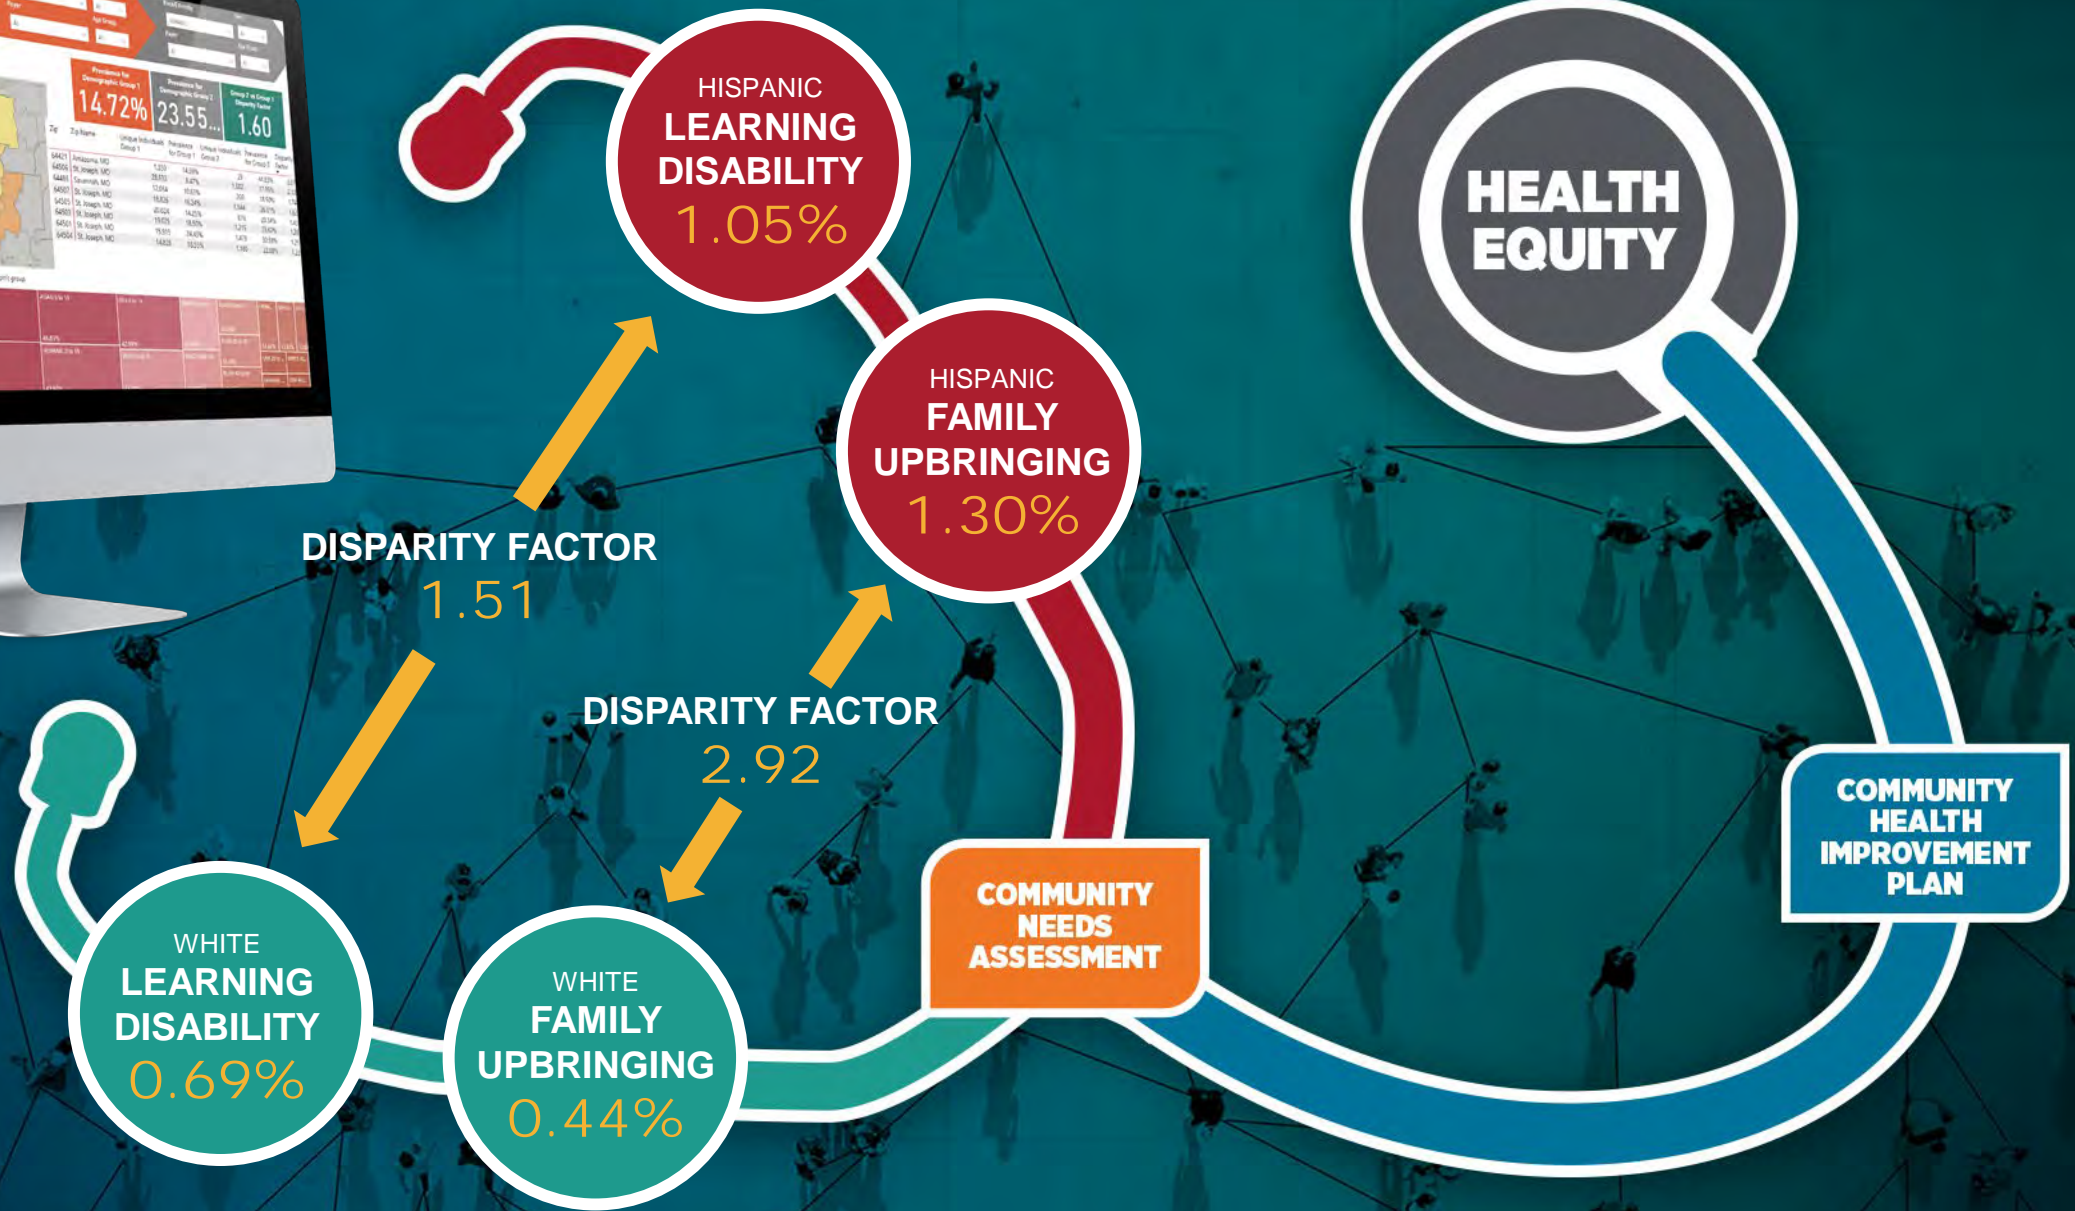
14.72%

23.55...

1.60

HISPANIC
LEARNING DISABILITY
1.05%

HISPANIC
FAMILY UPBRINGING
1.30%

HEALTH EQUITY

DISPARITY FACTOR
1.51

DISPARITY FACTOR
2.92

COMMUNITY HEALTH IMPROVEMENT PLAN

COMMUNITY NEEDS ASSESSMENT

WHITE
LEARNING DISABILITY
0.69%

WHITE
FAMILY UPBRINGING
0.44%